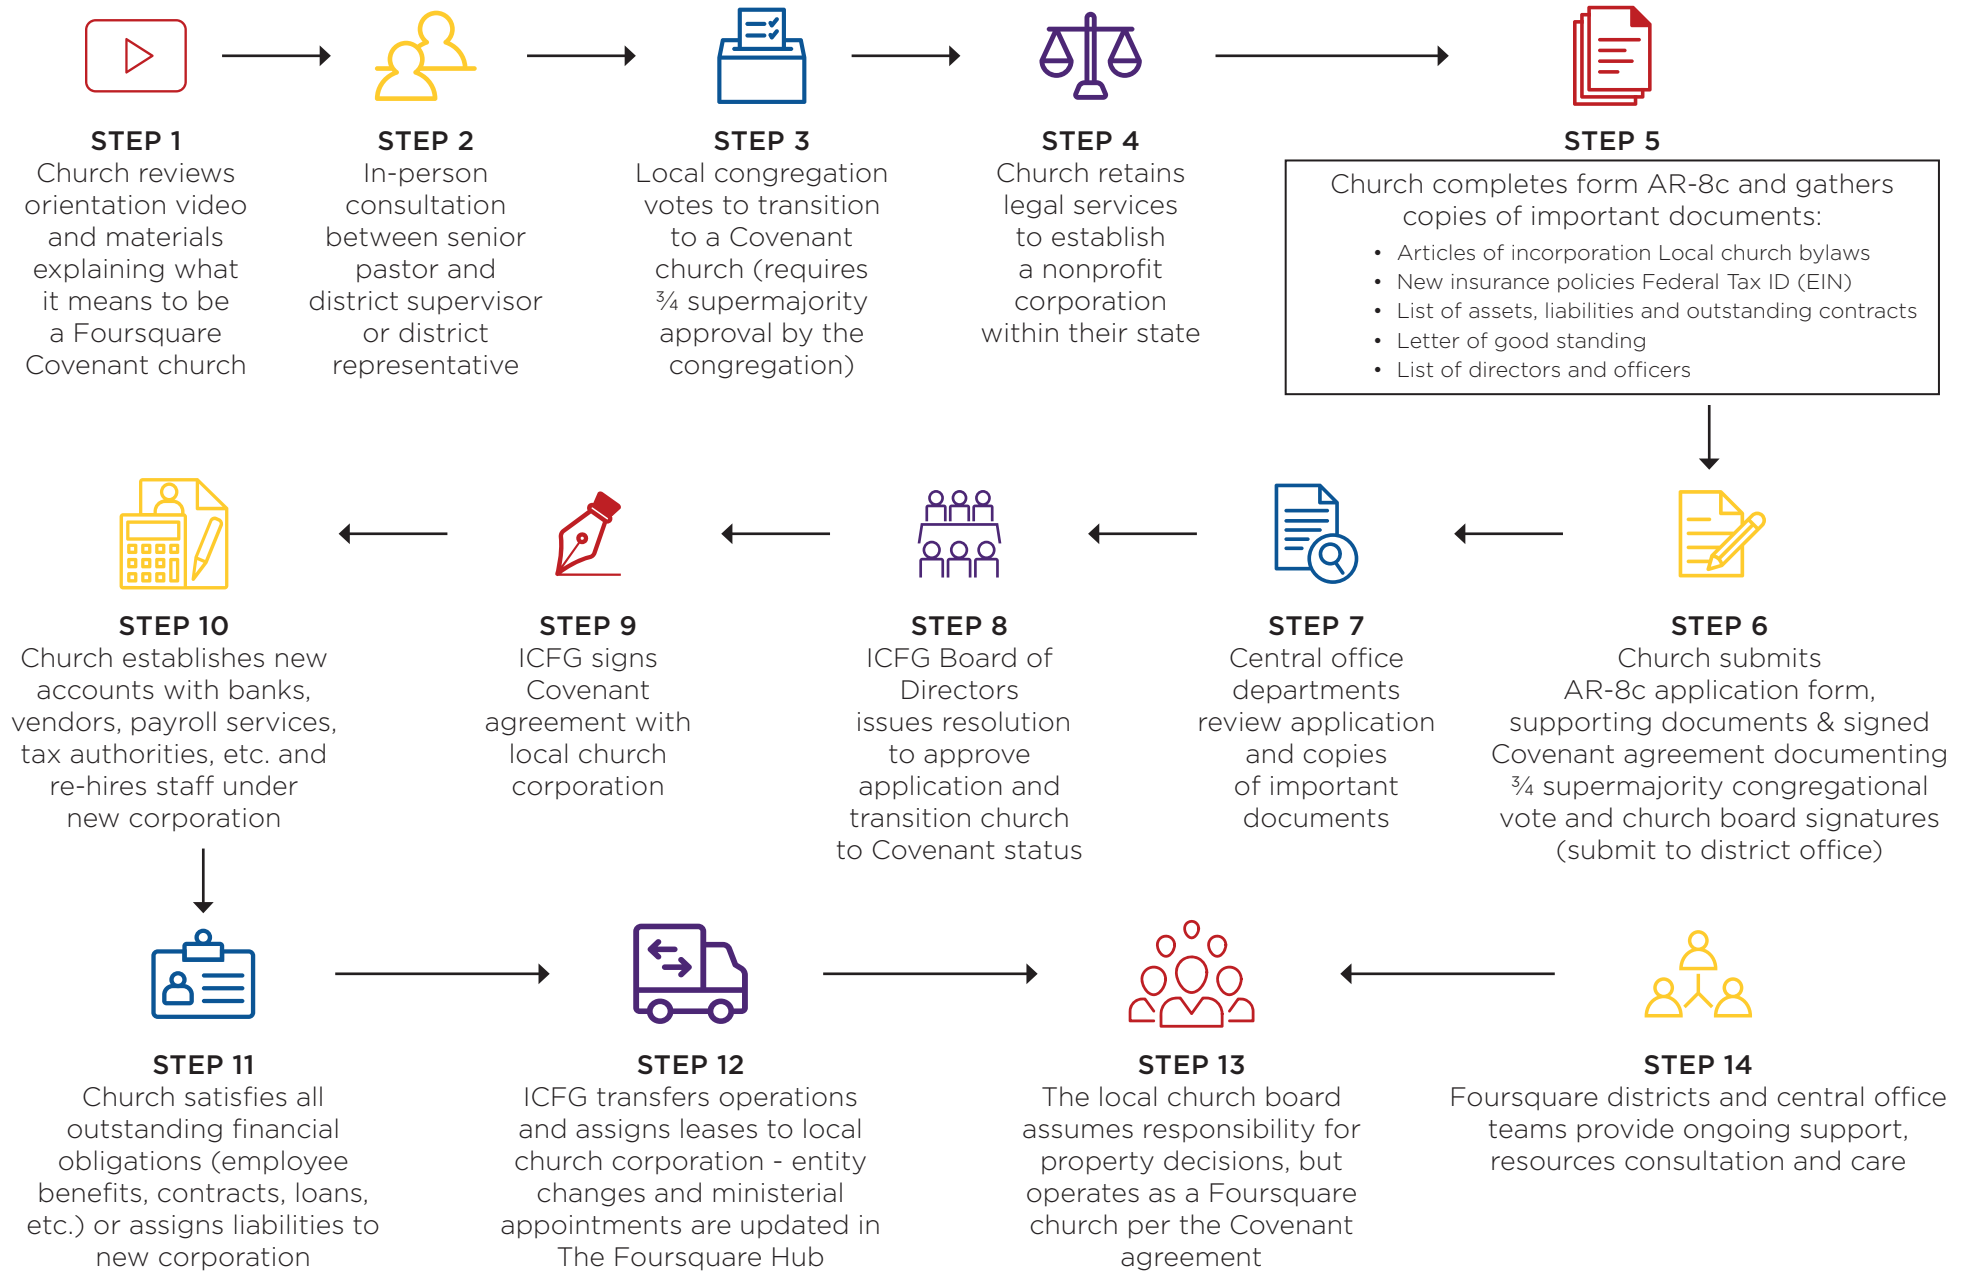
STEP 1
Church reviews orientation video and materials explaining what it means to be a Foursquare Covenant church

STEP 2
In-person consultation between senior pastor and district supervisor or district representative

STEP 3
Local congregation votes to transition to a Covenant church (requires ¾ supermajority approval by the congregation)

STEP 4
Church retains legal services to establish a nonprofit corporation within their state

STEP 5
Church completes form AR-8c and gathers copies of important documents:
- Articles of incorporation Local church bylaws
- New insurance policies Federal Tax ID (EIN)
- List of assets, liabilities and outstanding contracts
- Letter of good standing
- List of directors and officers

STEP 6
Church submits AR-8c application form, supporting documents & signed Covenant agreement documenting ¾ supermajority congregational vote and church board signatures (submit to district office)

STEP 7
Central office departments review application and copies of important documents

STEP 8
ICFG Board of Directors issues resolution to approve application and transition church to Covenant status

STEP 9
ICFG signs Covenant agreement with local church corporation

STEP 10
Church establishes new accounts with banks, vendors, payroll services, tax authorities, etc. and re-hires staff under new corporation

STEP 11
Church satisfies all outstanding financial obligations (employee benefits, contracts, loans, etc.) or assigns liabilities to new corporation

STEP 12
ICFG transfers operations and assigns leases to local church corporation - entity changes and ministerial appointments are updated in The Foursquare Hub

STEP 13
The local church board assumes responsibility for property decisions, but operates as a Foursquare church per the Covenant agreement

STEP 14
Foursquare districts and central office teams provide ongoing support, resources consultation and care